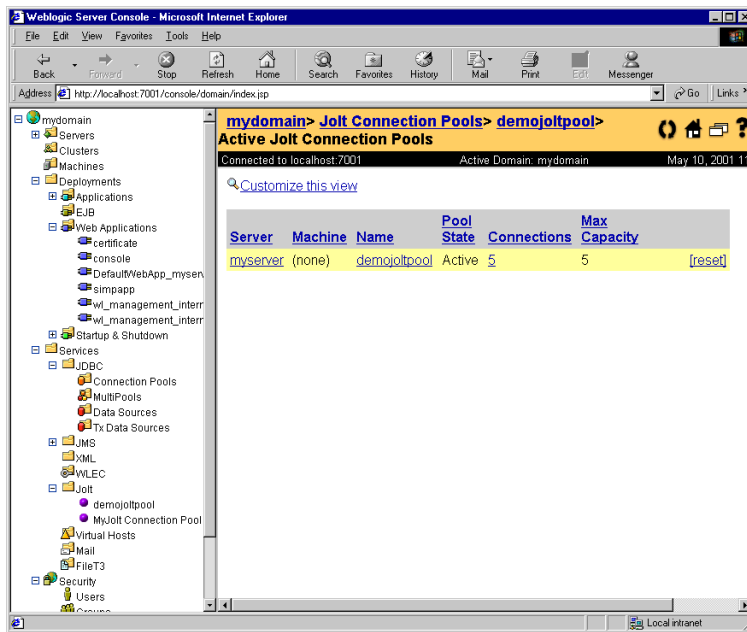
Weblogic Server Console - Microsoft Internet Explorer

File Edit View Favorites Tools Help

Back Forward Stop Refresh Home Search Favorites History Mail Print Edit Messenger

Address http://localhost:7001/console/domain/index.jsp Go Links

mydomain
Servers
Clusters
Machines
Deployments
Applications
EJB
Web Applications
certificate
console
DefaultWebApp_myserv
simpapp
wl_management_intern
wl_management_intern
Startup & Shutdown
Services
JDBC
Connection Pools
MultiPools
Data Sources
Tx Data Sources
JMS
XML
WLEC
Jolt
demojoltpool
MyJolt Connection Pool
Virtual Hosts
Mail
FileT3
Security
Users
Groups

mydomain> Jolt Connection Pools> demojoltpool>
Active Jolt Connection Pools

Connected to localhost:7001 Active Domain: mydomain May 10, 2001 1

Customize this view

| Server | Machine | Name | Pool State | Connections | Max Capacity | |
|---|---|---|---|---|---|---|
| myserver | (none) | demojoltpool | Active | 5 | 5 | [reset] |

Local intranet